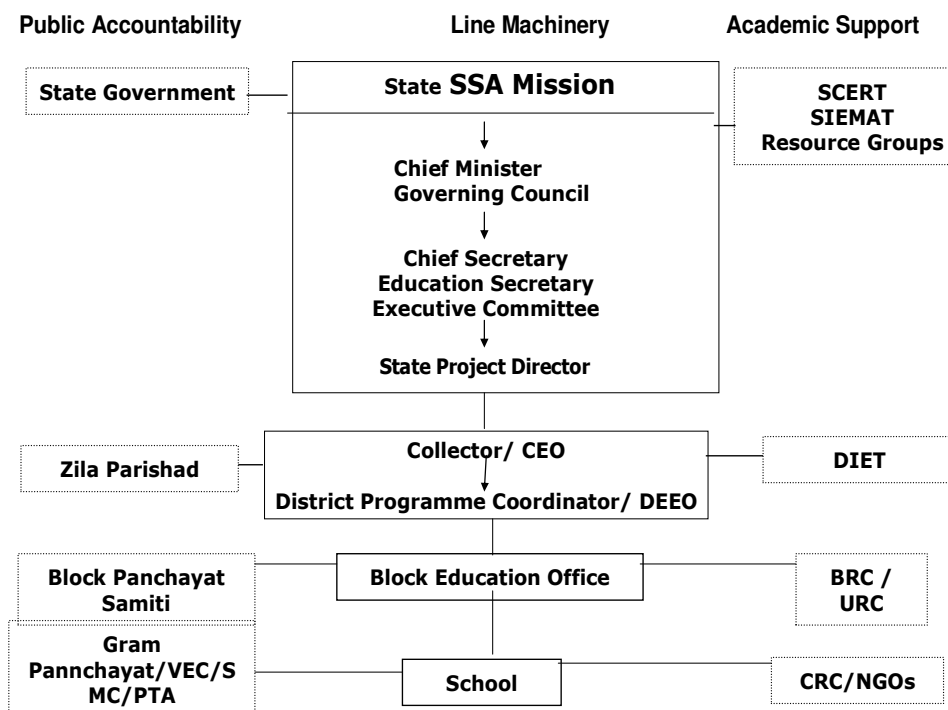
Public Accountability

Line Machinery

Academic Support

State Government

State SSA Mission

SCERT
SIEMAT
Resource Groups

Chief Minister
Governing Council

Chief Secretary
Education Secretary
Executive Committee

State Project Director

Zila Parishad

Collector/ CEO

District Programme Coordinator/ DEEO

DIET

Block Panchayat Samiti

Block Education Office

BRC / URC

Gram Pannchayat/VEC/SMC/PTA

School

CRC/NGOs